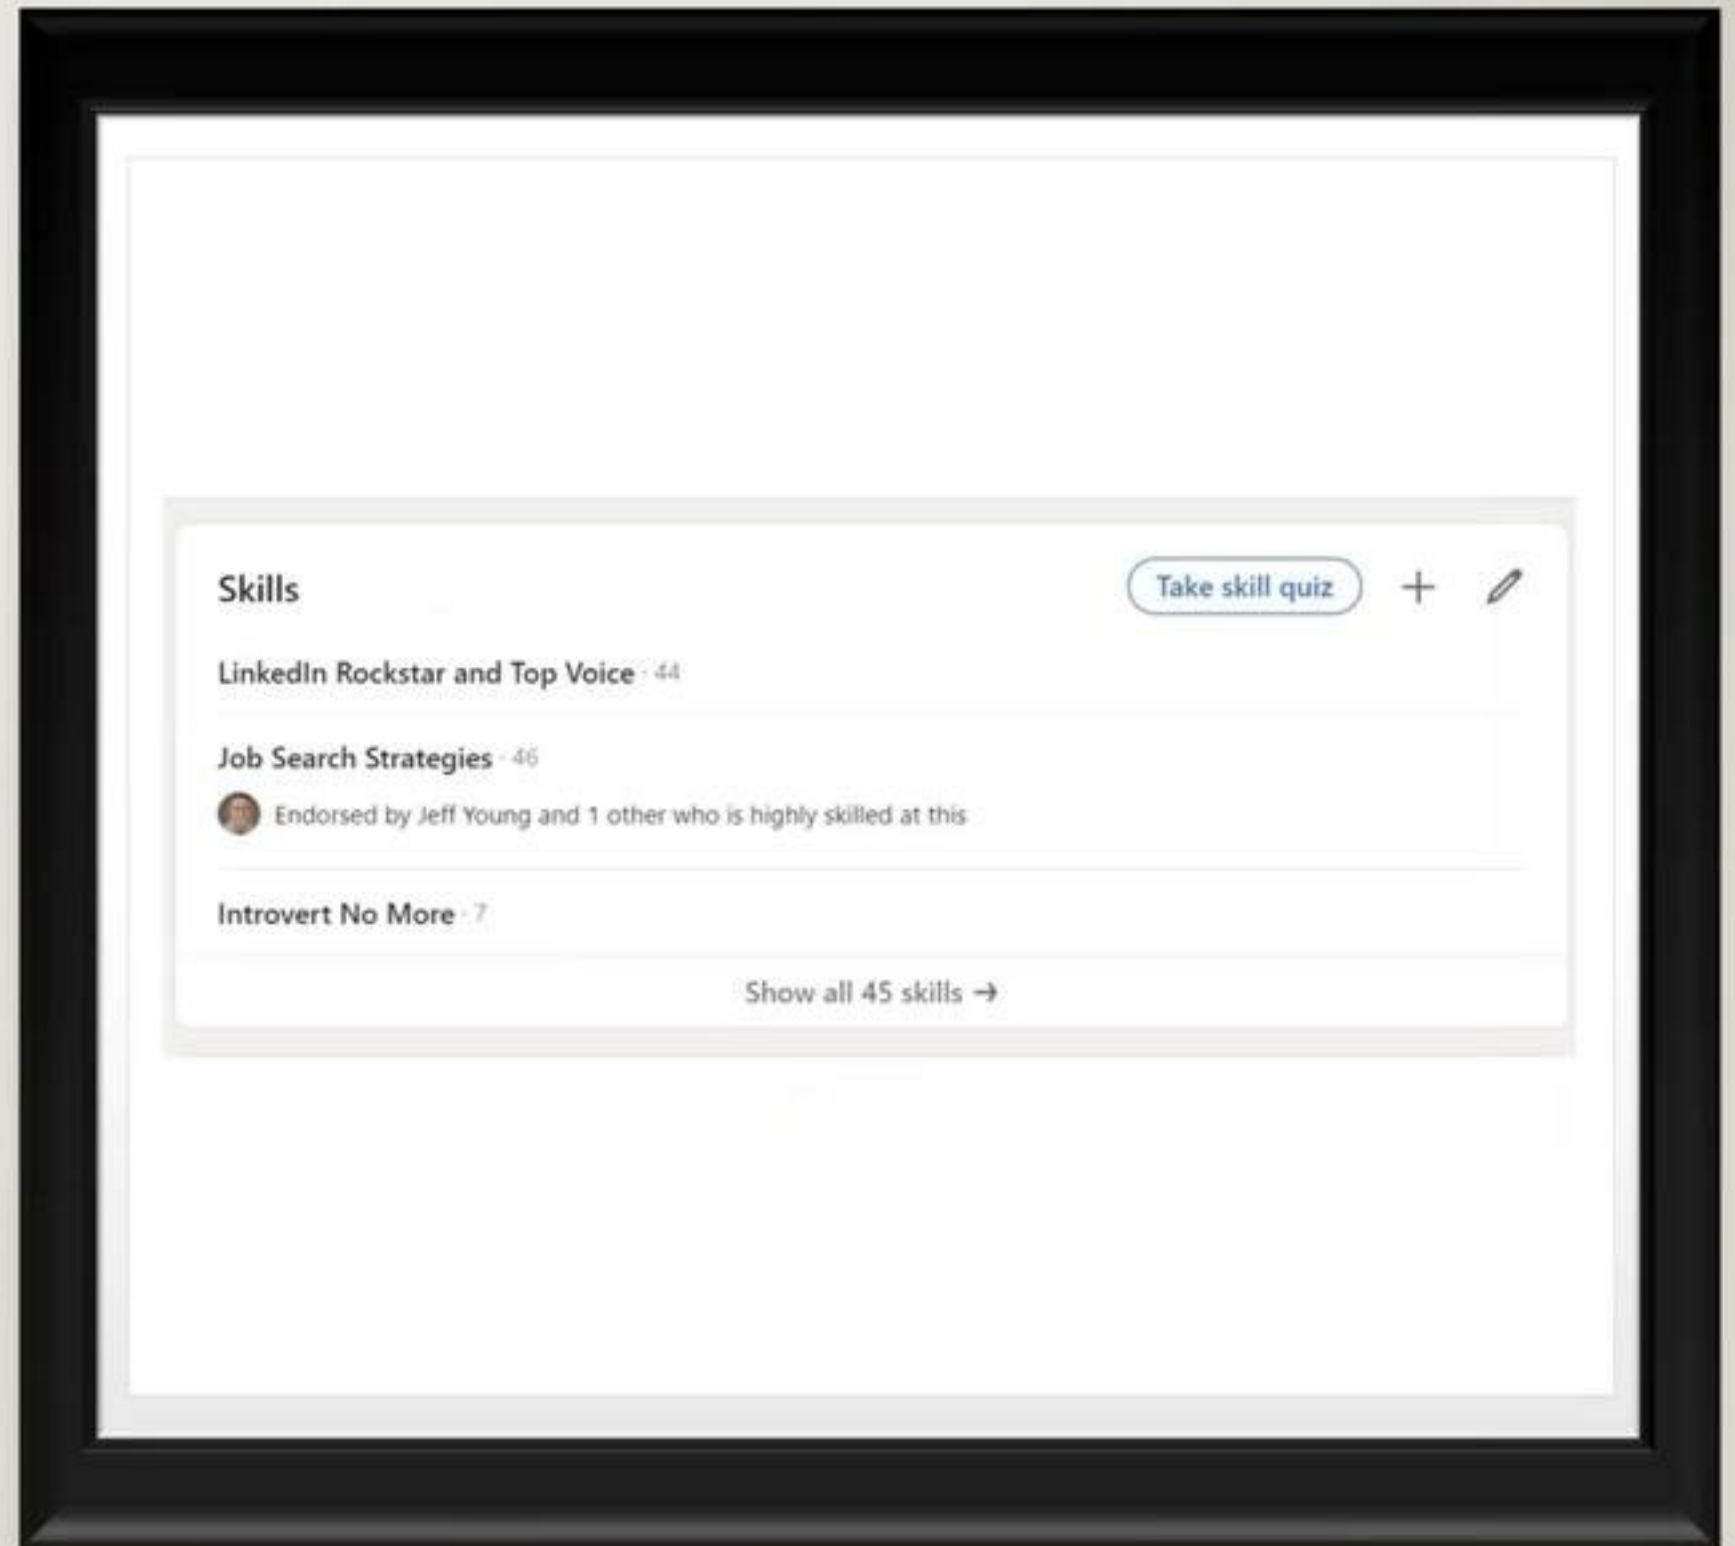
Skills

Take skill quiz

LinkedIn Rockstar and Top Voice · 44

Job Search Strategies · 46

Endorsed by Jeff Young and 1 other who is highly skilled at this

Introvert No More · 7

Show all 45 skills →